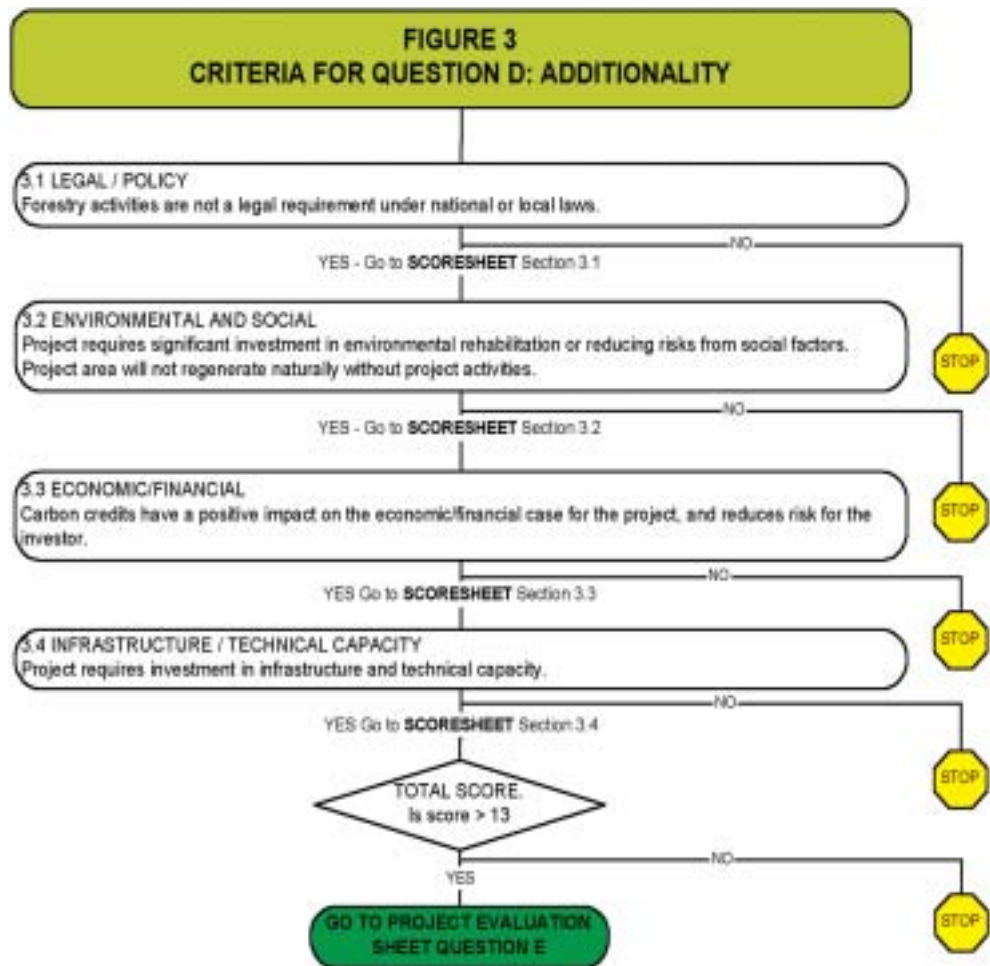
FIGURE 3
CRITERIA FOR QUESTION D: ADDITIONALITY

3.1 LEGAL / POLICY
Forestry activities are not a legal requirement under national or local laws.

NO

YES - Go to **SCORESHEET** Section 3.1

3.2 ENVIRONMENTAL AND SOCIAL
Project requires significant investment in environmental rehabilitation or reducing risks from social factors. Project area will not regenerate naturally without project activities.

STOP

NO

YES - Go to **SCORESHEET** Section 3.2

3.3 ECONOMIC/FINANCIAL
Carbon credits have a positive impact on the economic/financial case for the project, and reduces risk for the investor.

STOP

NO

YES Go to **SCORESHEET** Section 3.3

3.4 INFRASTRUCTURE / TECHNICAL CAPACITY
Project requires investment in infrastructure and technical capacity.

STOP

NO

YES Go to **SCORESHEET** Section 3.4

TOTAL SCORE.
Is score > 13

STOP

NO

YES

GO TO PROJECT EVALUATION SHEET QUESTION E

STOP